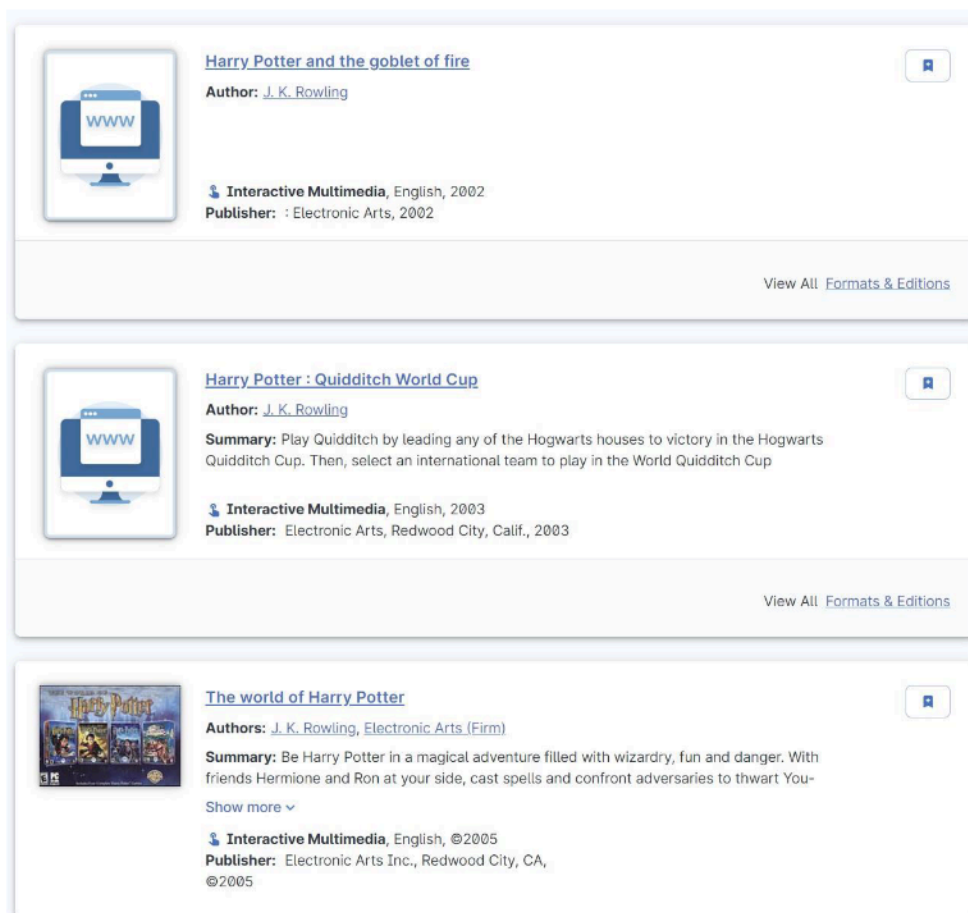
WWW

Harry Potter and the goblet of fire

Author: J. K. Rowling

Interactive Multimedia, English, 2002

Publisher: : Electronic Arts, 2002

View All Formats & Editions

WWW

Harry Potter : Quidditch World Cup

Author: J. K. Rowling

Summary: Play Quidditch by leading any of the Hogwarts houses to victory in the Hogwarts Quidditch Cup. Then, select an international team to play in the World Quidditch Cup

Interactive Multimedia, English, 2003

Publisher: Electronic Arts, Redwood City, Calif., 2003

View All Formats & Editions

Harry Potter

The world of Harry Potter

Authors: J. K. Rowling, Electronic Arts (Firm)

Summary: Be Harry Potter in a magical adventure filled with wizardry, fun and danger. With friends Hermione and Ron at your side, cast spells and confront adversaries to thwart You-

Show more

Interactive Multimedia, English, ©2005

Publisher: Electronic Arts Inc., Redwood City, CA, ©2005